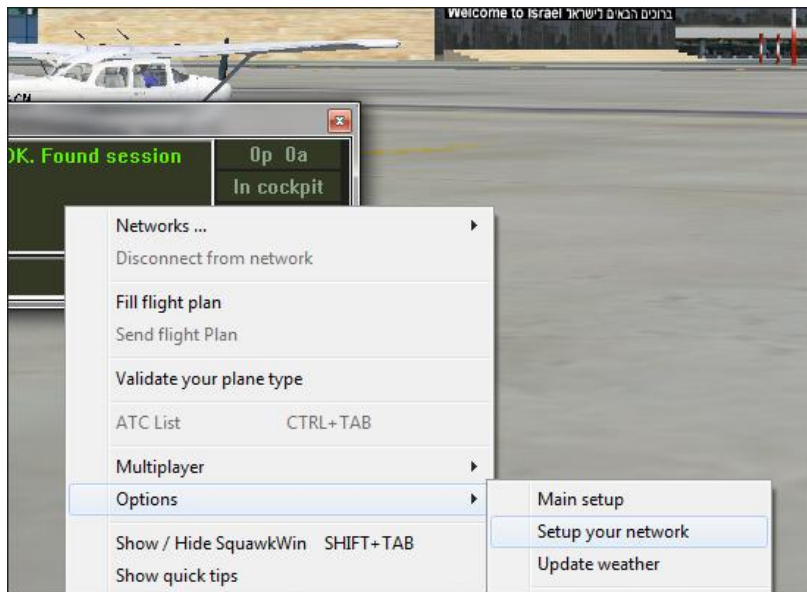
Welcome to Israel ברוכים הבאים לישראל

)K. Found session

0p 0a

In cockpit

Networks ...

Disconnect from network

Fill flight plan

Send flight Plan

Validate your plane type

ATC List CTRL+TAB

Multiplayer

Options

Show / Hide SquawkWin SHIFT+TAB

Show quick tips

Main setup

Setup your network

Update weather